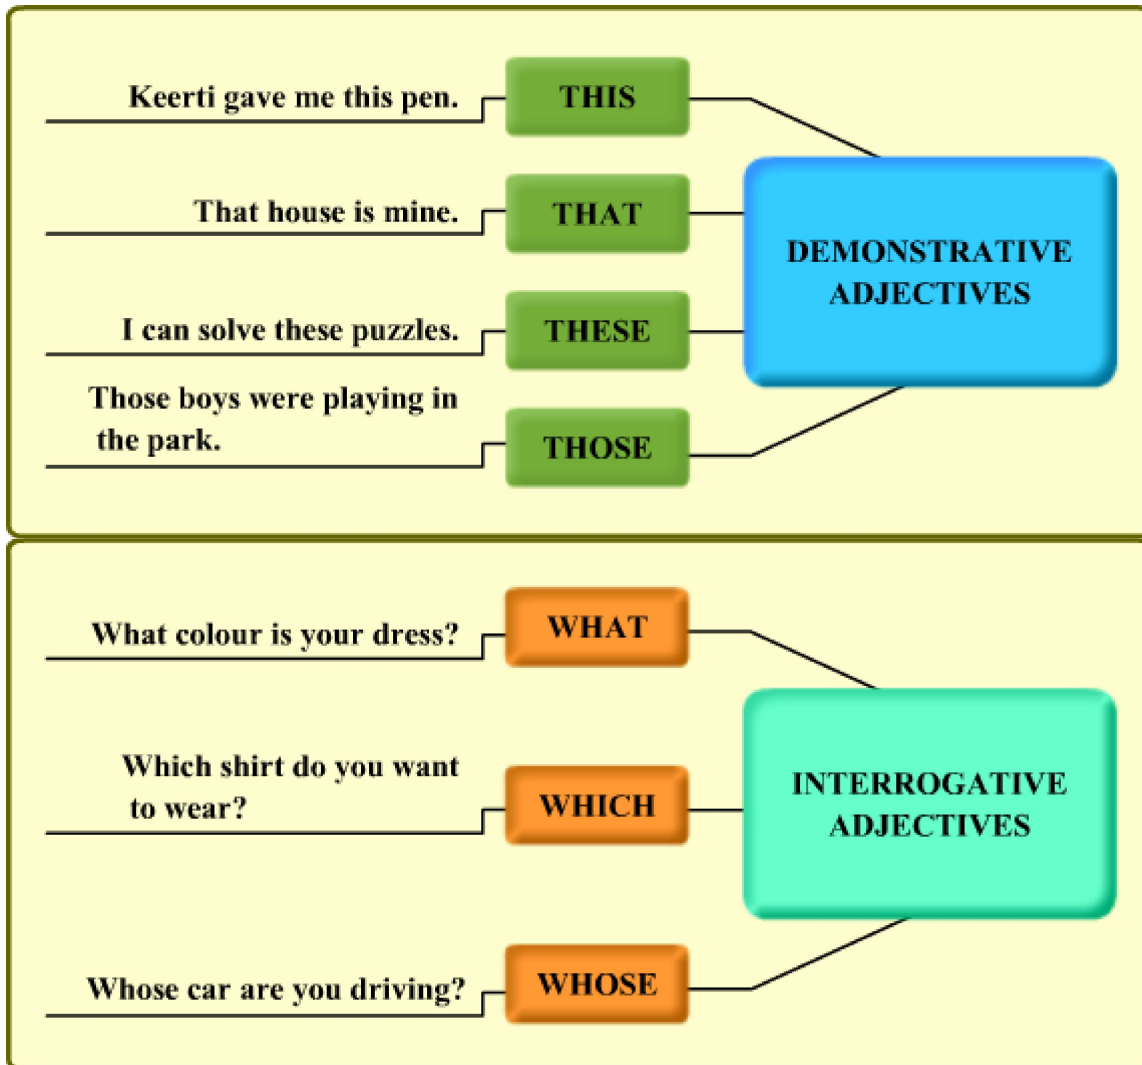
Keerti gave me this pen.

THIS

That house is mine.

THAT

I can solve these puzzles.

THESE

Those boys were playing in the park.

THOSE

DEMONSTRATIVE ADJECTIVES

What colour is your dress?

WHAT

Which shirt do you want to wear?

WHICH

Whose car are you driving?

WHOSE

INTERROGATIVE ADJECTIVES